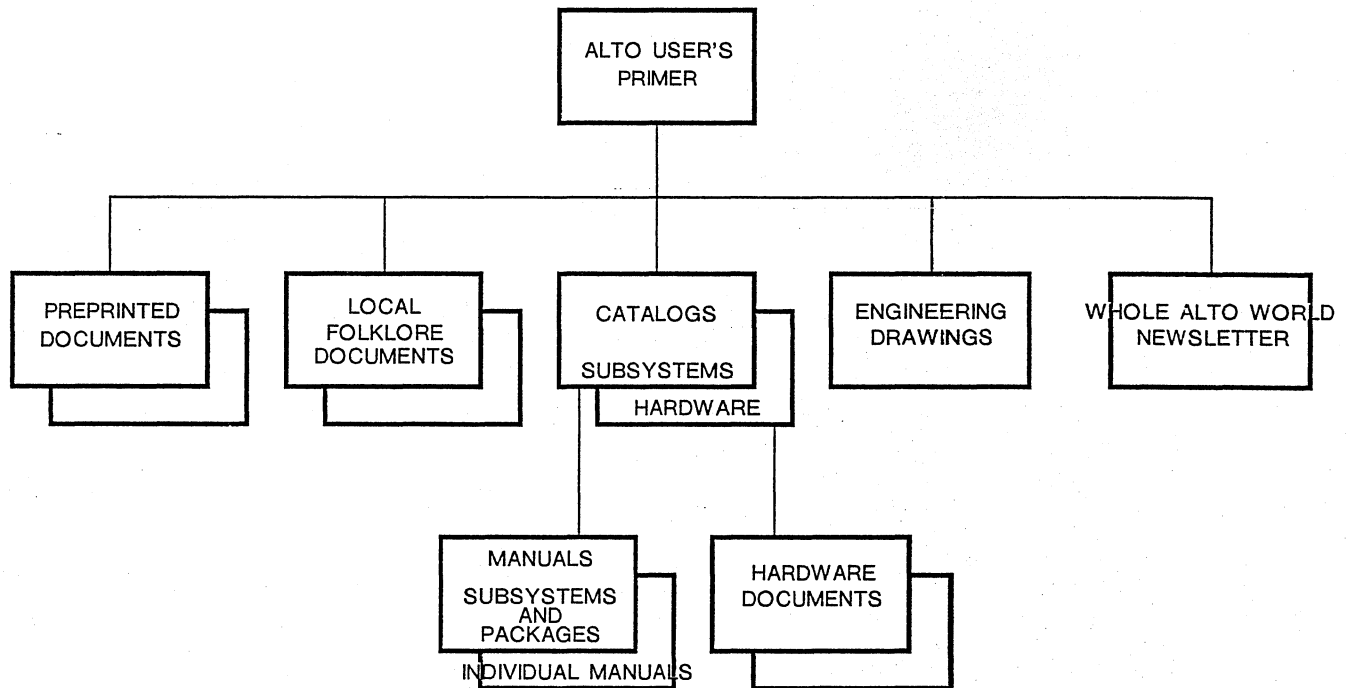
ALTO USER'S PRIMER

PREPRINTED DOCUMENTS

LOCAL FOLKLORE DOCUMENTS

CATALOGS

SUBSYSTEMS

HARDWARE

ENGINEERING DRAWINGS

WHOLE ALTO WORLD NEWSLETTER

MANUALS

SUBSYSTEMS AND PACKAGES

INDIVIDUAL MANUALS

HARDWARE DOCUMENTS